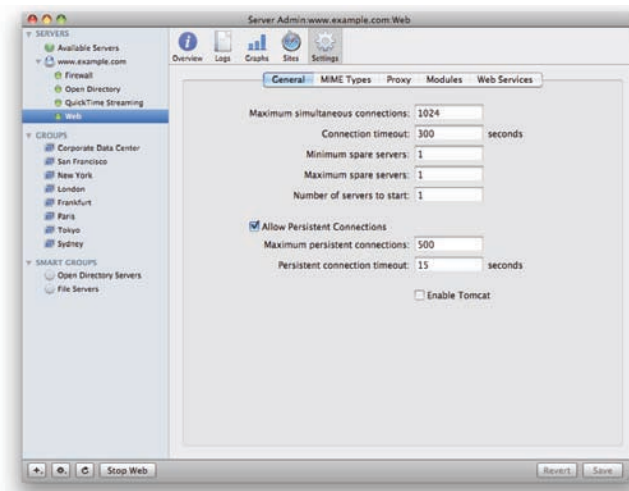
Server Admin:www.example.com:Web

SERVERS
Available Servers
www.example.com
Firewall
Open Directory
QuickTime Streaming
Web

GROUPS
Corporate Data Center
San Francisco
New York
London
Frankfurt
Paris
Tokyo
Sydney

SMART GROUPS
Open Directory Servers
File Servers

Overview Logs Graphs Sites Settings

General MIME Types Proxy Modules Web Services

Maximum simultaneous connections: 1024
Connection timeout: 300 seconds
Minimum spare servers: 1
Maximum spare servers: 1
Number of servers to start: 1

Allow Persistent Connections
Maximum persistent connections: 500
Persistent connection timeout: 15 seconds

Enable Tomcat

Stop Web

Revert Save